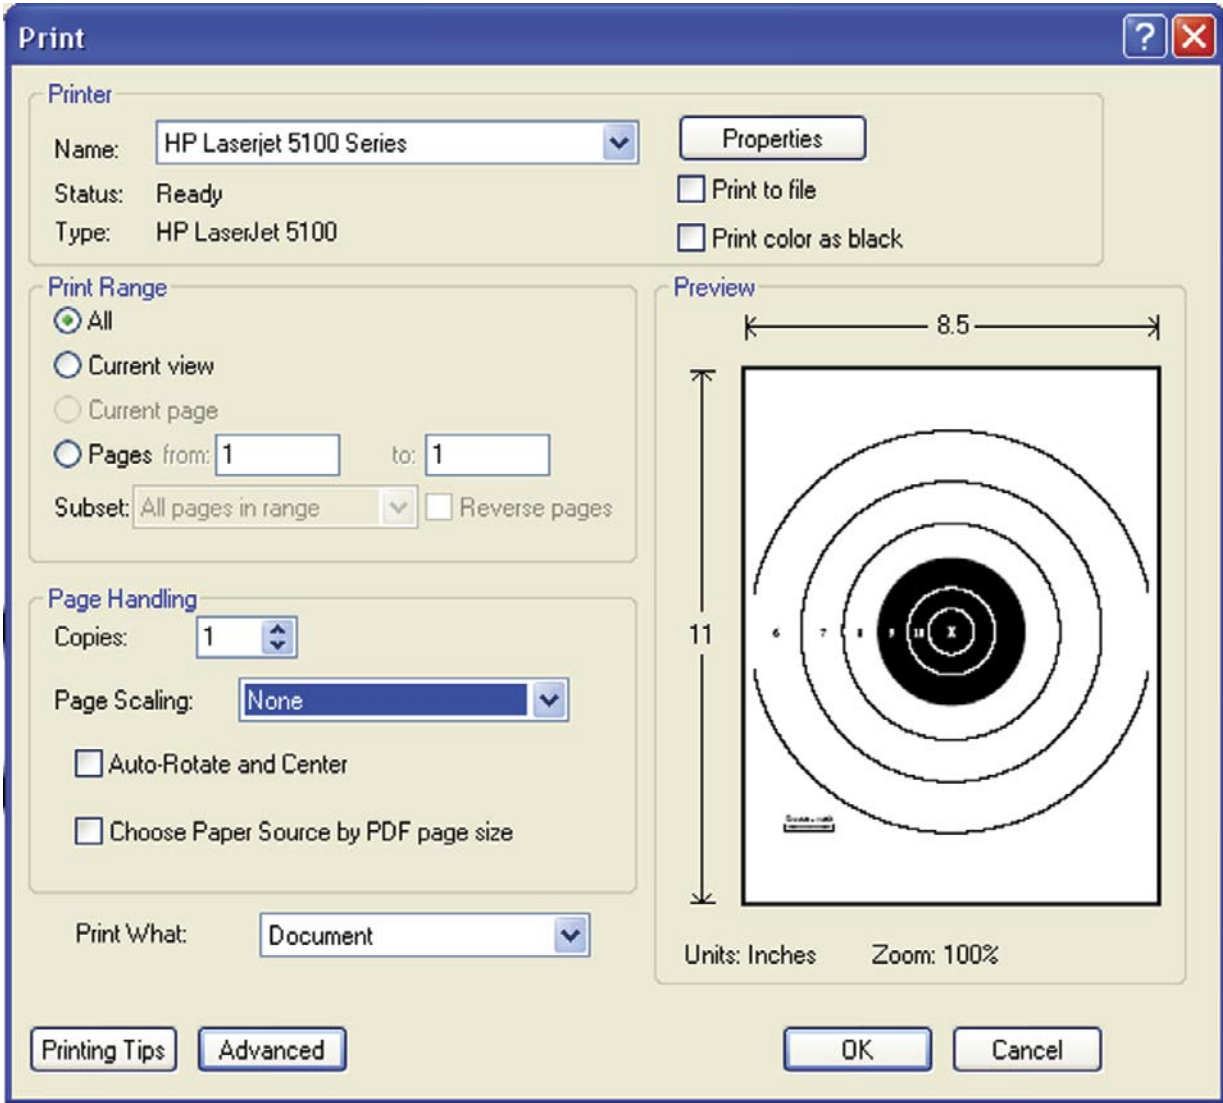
Print

Printer

Name: HP Laserjet 5100 Series

Properties

Status: Ready

Print to file

Type: HP LaserJet 5100

Print color as black

Print Range

All

Current view

Current page

Pages from: 1 to: 1

Subset: All pages in range

Reverse pages

Preview

8.5

11

6 7 8 9 10 X

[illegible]

Page Handling

Copies: 1

Page Scaling: None

Auto-Rotate and Center

Choose Paper Source by PDF page size

Print What: Document

Units: Inches Zoom: 100%

Printing Tips

Advanced

OK

Cancel